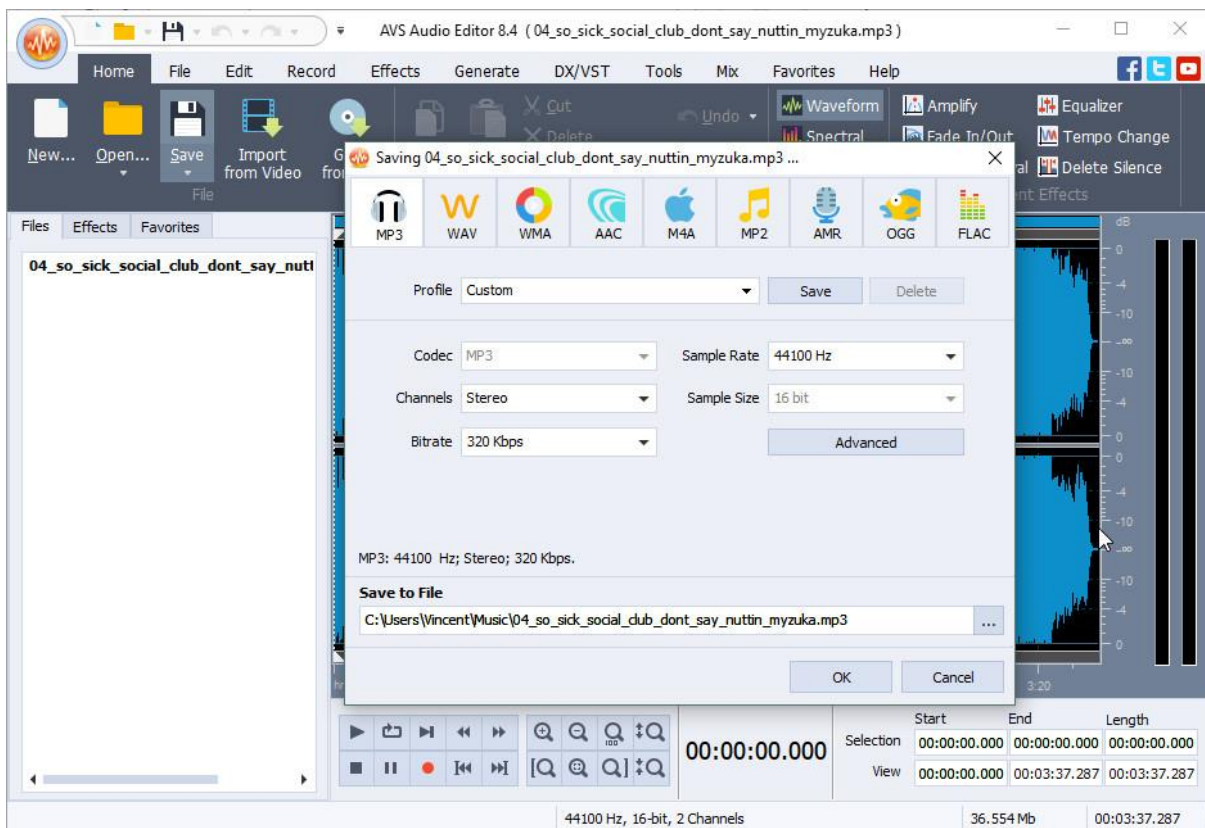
AVS Audio Editor 8.4 ( 04_so_sick_social_club_dont_say_nuttin_myzuka.mp3 )

Home File Edit Record Effects Generate DX/VST Tools Mix Favorites Help

New... Open... Save Import from Video G fro

File

Cut Delete Undo

Waveform Spectral Amplify Fade In/Out Equalizer Tempo Change al Delete Silence nt Effects

Files Effects Favorites

04_so_sick_social_club_dont_say_nutt

Saving 04_so_sick_social_club_dont_say_nuttin_myzuka.mp3 ...

MP3 WAV WMA AAC M4A MP2 AMR OGG FLAC

Profile Custom Save Delete

Codec MP3 Sample Rate 44100 Hz

Channels Stereo Sample Size 16 bit

Bitrate 320 Kbps Advanced

MP3: 44100 Hz; Stereo; 320 Kbps.

Save to File

C:\Users\Vincent\Music\04_so_sick_social_club_dont_say_nuttin_myzuka.mp3 ...

OK Cancel

dB 0 -4 -10 -∞ -10 -4 0 0 -4 -10 -∞ -10 -4 0

3:20

00:00:00.000

| | Start | End | Length |
|---|---|---|---|
| Selection | 00:00:00.000 | 00:00:00.000 | 00:00:00.000 |
| View | 00:00:00.000 | 00:03:37.287 | 00:03:37.287 |

44100 Hz, 16-bit, 2 Channels 36.554 Mb 00:03:37.287